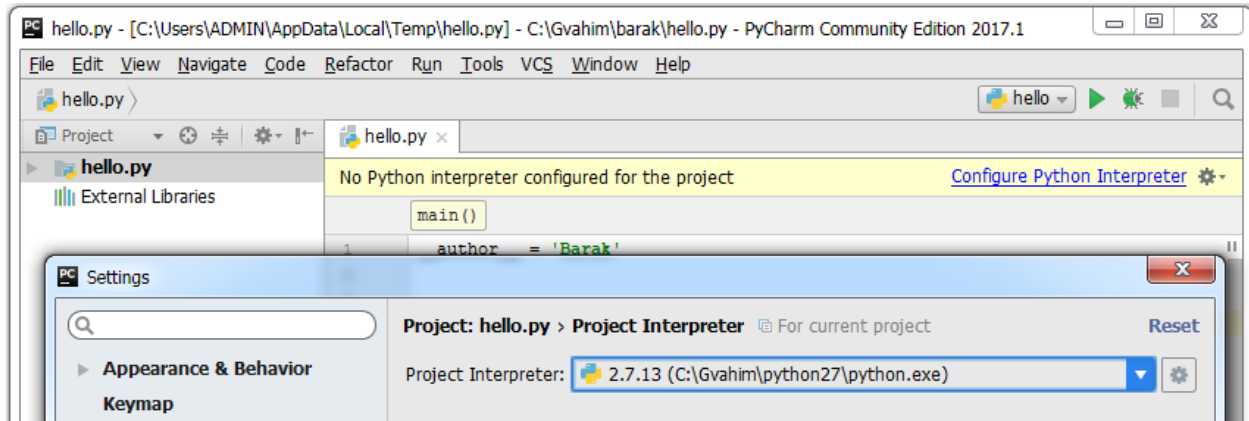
PC hello.py - [C:\Users\ADMIN\AppData\Local\Temp\hello.py] - C:\Gvahim\barak\hello.py - PyCharm Community Edition 2017.1

File Edit View Navigate Code Refactor Run Tools VCS Window Help

hello.py

hello

Project

hello.py

External Libraries

hello.py ×

No Python interpreter configured for the project

Configure Python Interpreter

main()

1 __author__ = 'Barak'

PC Settings

Project: hello.py › Project Interpreter For current project

Reset

Appearance & Behavior

Keymap

Project Interpreter: 2.7.13 (C:\Gvahim\python27\python.exe)